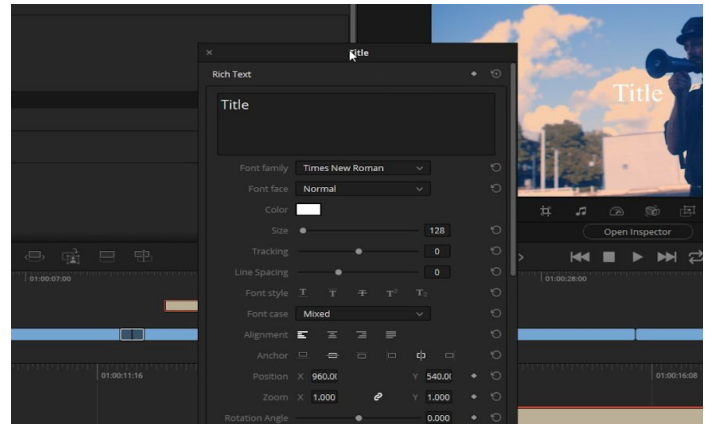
×

Title

Rich Text

Title

Font family Times New Roman

Font face Normal

Color

Size 128

Tracking 0

Line Spacing 0

Font style

Font case Mixed

Alignment

Anchor

Position X 960.0( Y 540.0(

Zoom X 1.000 Y 1.000

Rotation Angle 0.000

Title

Open Inspector

01:00:07:00

01:00:11:16

01:00:28:00

01:00:16:08